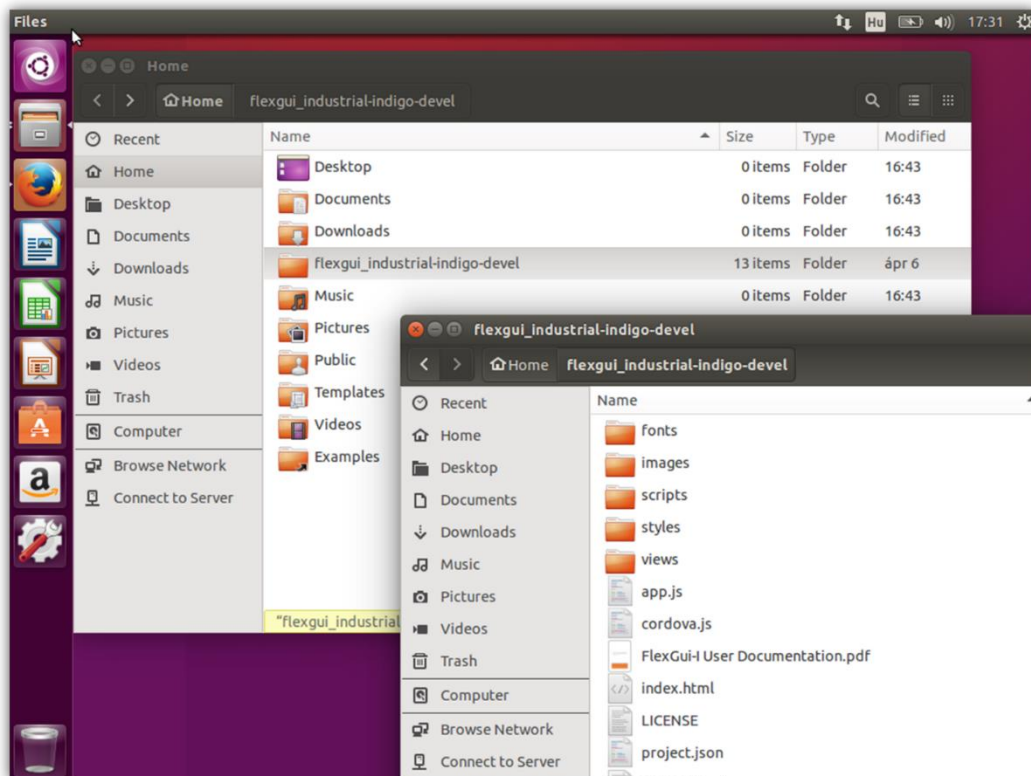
Files

Hu 17:31

Home

Home flexgui_industrial-indigo-devel

Recent
Home
Desktop
Documents
Downloads
Music
Pictures
Videos
Trash
Computer
Browse Network
Connect to Server

| Name | Size | Type | Modified |
|---|---|---|---|
| Desktop | 0 items | Folder | 16:43 |
| Documents | 0 items | Folder | 16:43 |
| Downloads | 0 items | Folder | 16:43 |
| flexgui_industrial-indigo-devel | 13 items | Folder | ápr 6 |
| Music | 0 items | Folder | 16:43 |
| Pictures | | | |
| Public | | | |
| Templates | | | |
| Videos | | | |
| Examples | | | |

"flexgui_industrial

flexgui_industrial-indigo-devel

Home flexgui_industrial-indigo-devel

Recent
Home
Desktop
Documents
Downloads
Music
Pictures
Videos
Trash
Computer
Browse Network
Connect to Server

Name
fonts
images
scripts
styles
views
app.js
cordova.js
FlexGui-I User Documentation.pdf
index.html
LICENSE
project.json